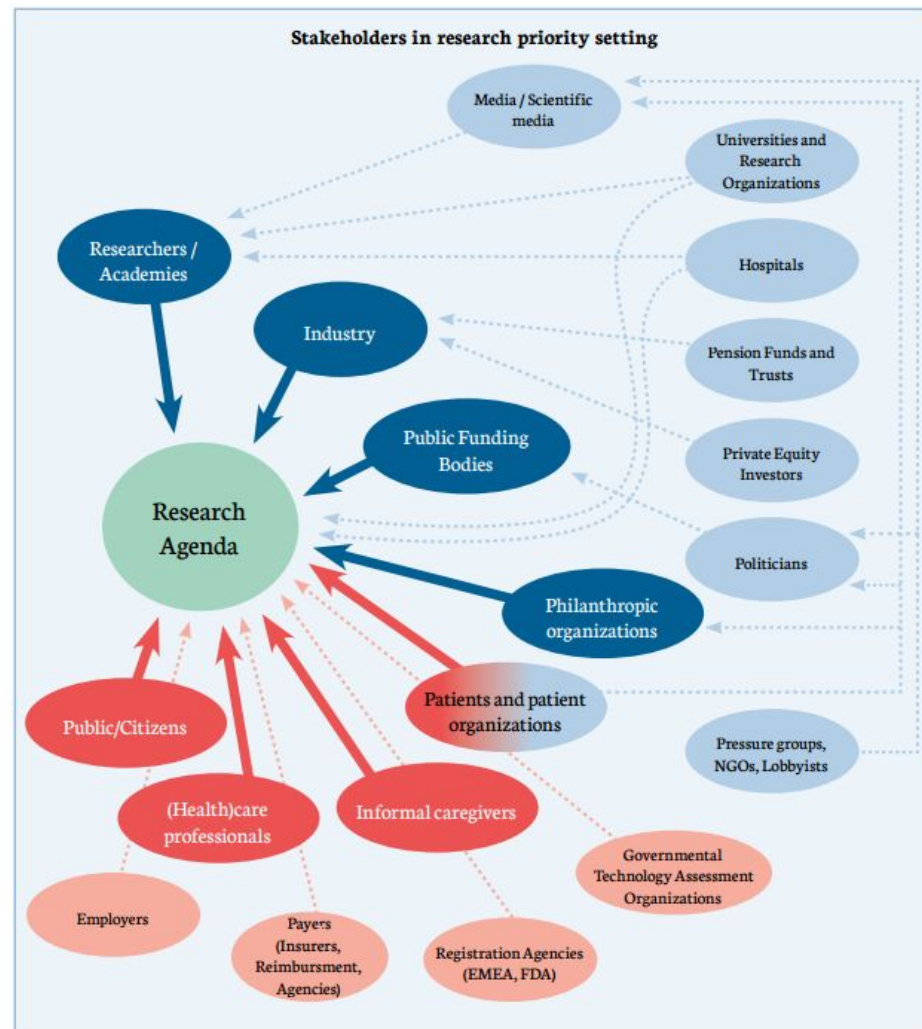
Stakeholders in research priority setting

Media / Scientific media

Universities and Research Organizations

Researchers / Academies

Hospitals

Industry

Pension Funds and Trusts

Public Funding Bodies

Private Equity Investors

Research Agenda

Politicians

Philanthropic organizations

Patients and patient organizations

Public/Citizens

Pressure groups, NGOs, Lobbyists

(Health)care professionals

Informal caregivers

Governmental Technology Assessment Organizations

Employers

Payers (Insurers, Reimbursment, Agencies)

Registration Agencies (EMEA, FDA)